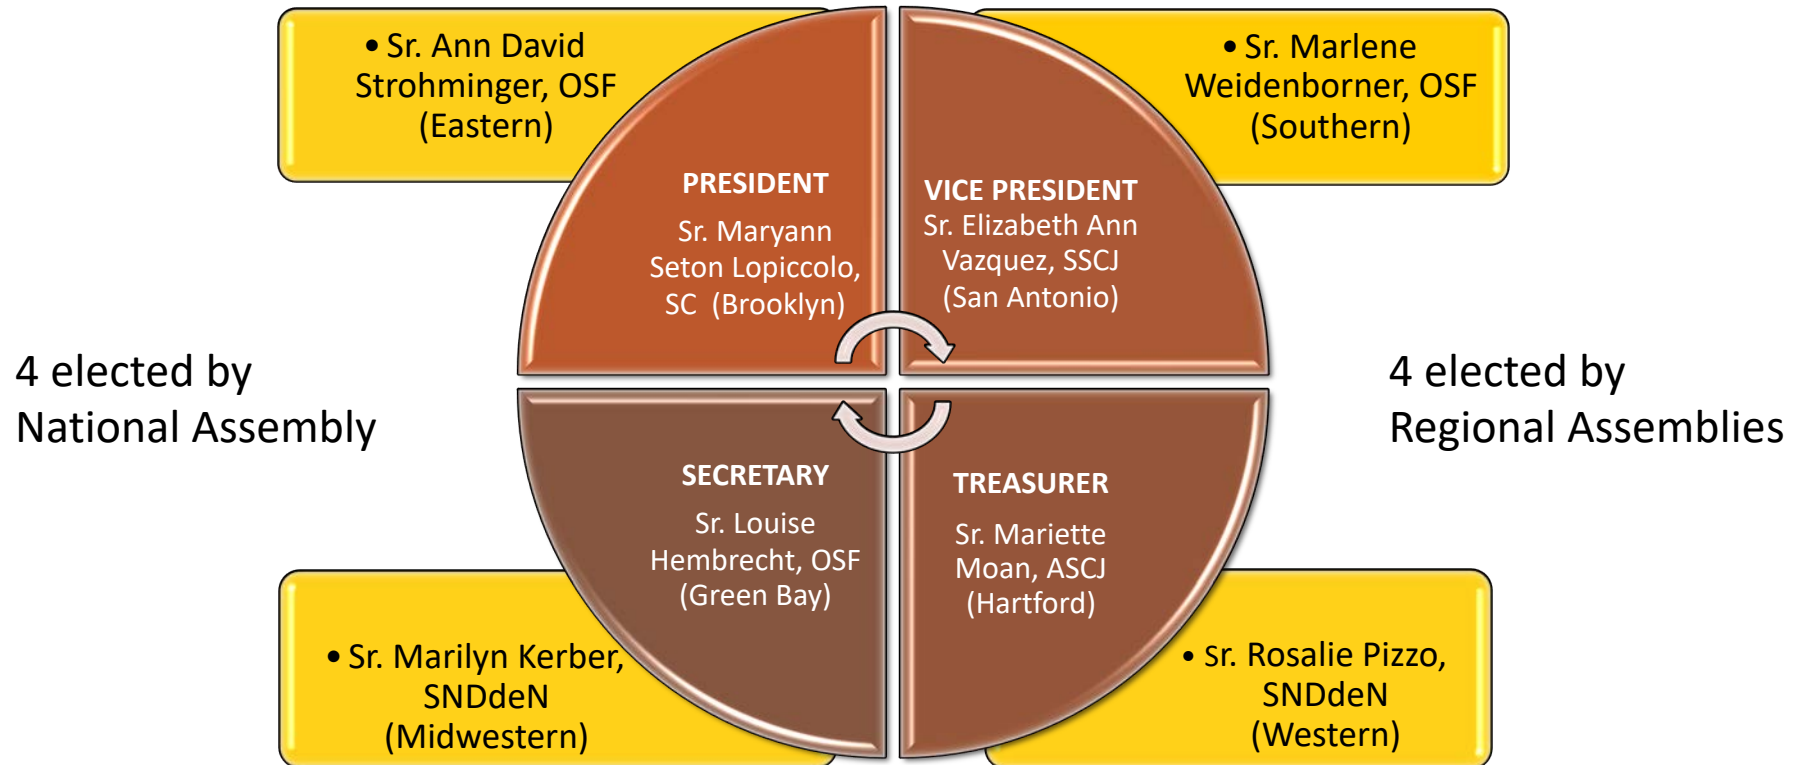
• Sr. Ann David Strohminger, OSF (Eastern)

• Sr. Marlene Weidenborner, OSF (Southern)

PRESIDENT
Sr. Maryann Seton Lopiccolo, SC (Brooklyn)

VICE PRESIDENT
Sr. Elizabeth Ann Vazquez, SSCJ (San Antonio)

4 elected by National Assembly

4 elected by Regional Assemblies

SECRETARY
Sr. Louise Hembrecht, OSF (Green Bay)

TREASURER
Sr. Mariette Moan, ASCJ (Hartford)

• Sr. Marilyn Kerber, SNDdeN (Midwestern)

• Sr. Rosalie Pizzo, SNDdeN (Western)